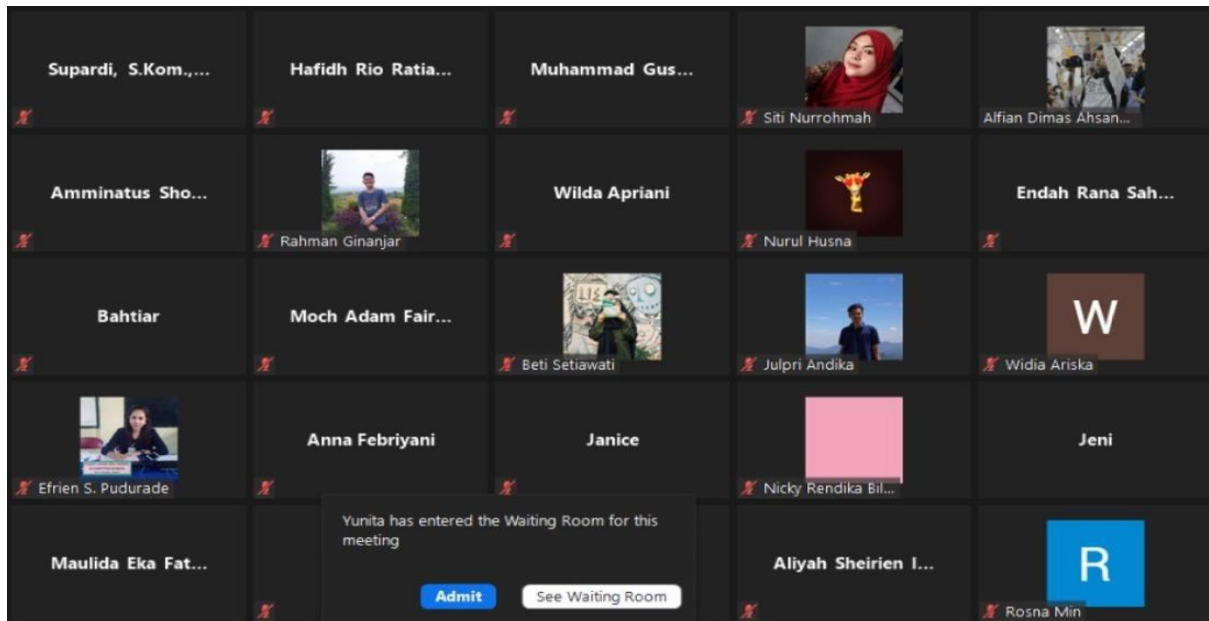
Supardi, S.Kom.,...

Hafidh Rio Ratia...

Muhammad Gus...

Siti Nurrohmah

Alfian Dimas Ahsan...

Amminatus Sho...

Rahman Ginanjar

Wilda Apriani

Nurul Husna

Endah Rana Sah...

Bahtiar

Moch Adam Fair...

Beti Setiawati

Julpri Andika

W

Widia Ariska

Efrien S. Pudurade

Anna Febriyani

Janice

Nicky Rendika Bil...

Jeni

Maulida Eka Fat...

Yunita has entered the Waiting Room for this meeting

Admit

See Waiting Room

Aliyah Sheirien I...

R

Rosna Min